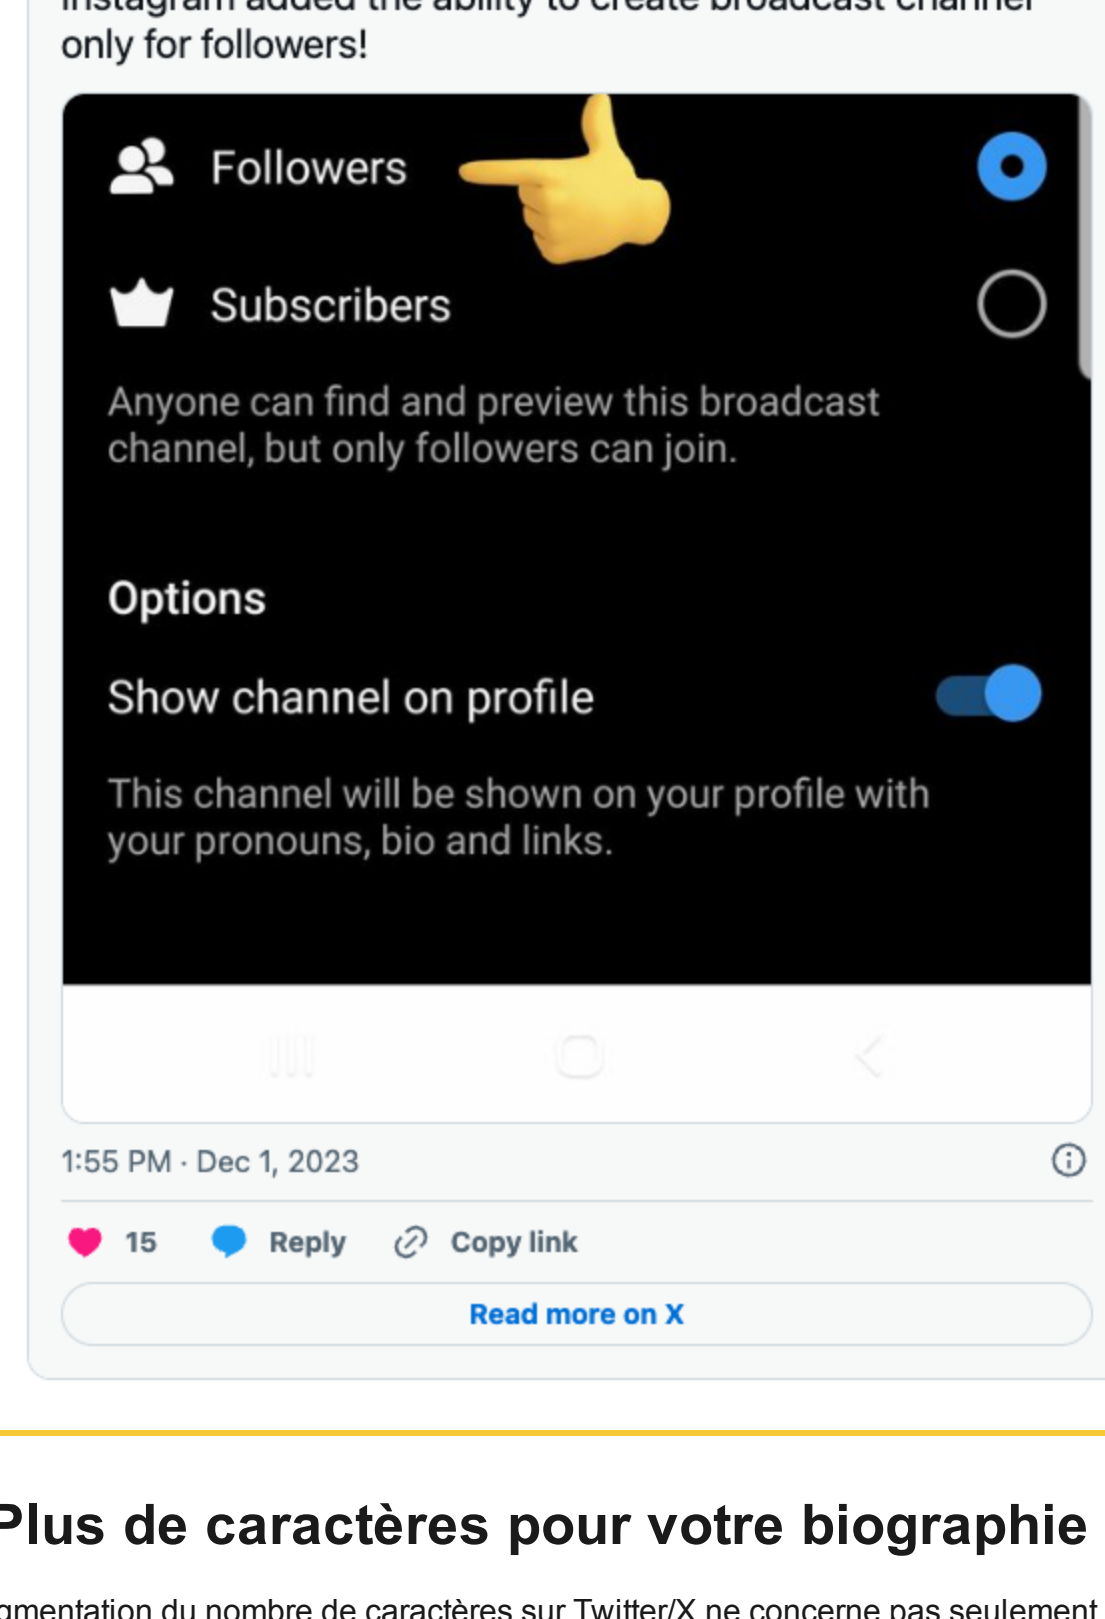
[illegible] only for followers!

Followers

Subscribers

Anyone can find and preview this broadcast channel, but only followers can join.

Options

Show channel on profile

This channel will be shown on your profile with your pronouns, bio and links.

1:55 PM · Dec 1, 2023

15 Reply Copy link

Read more on X

Plus de caractères pour votre biographie

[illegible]gmentation du nombre de caractères sur Twitter/X ne concerne pas seulement